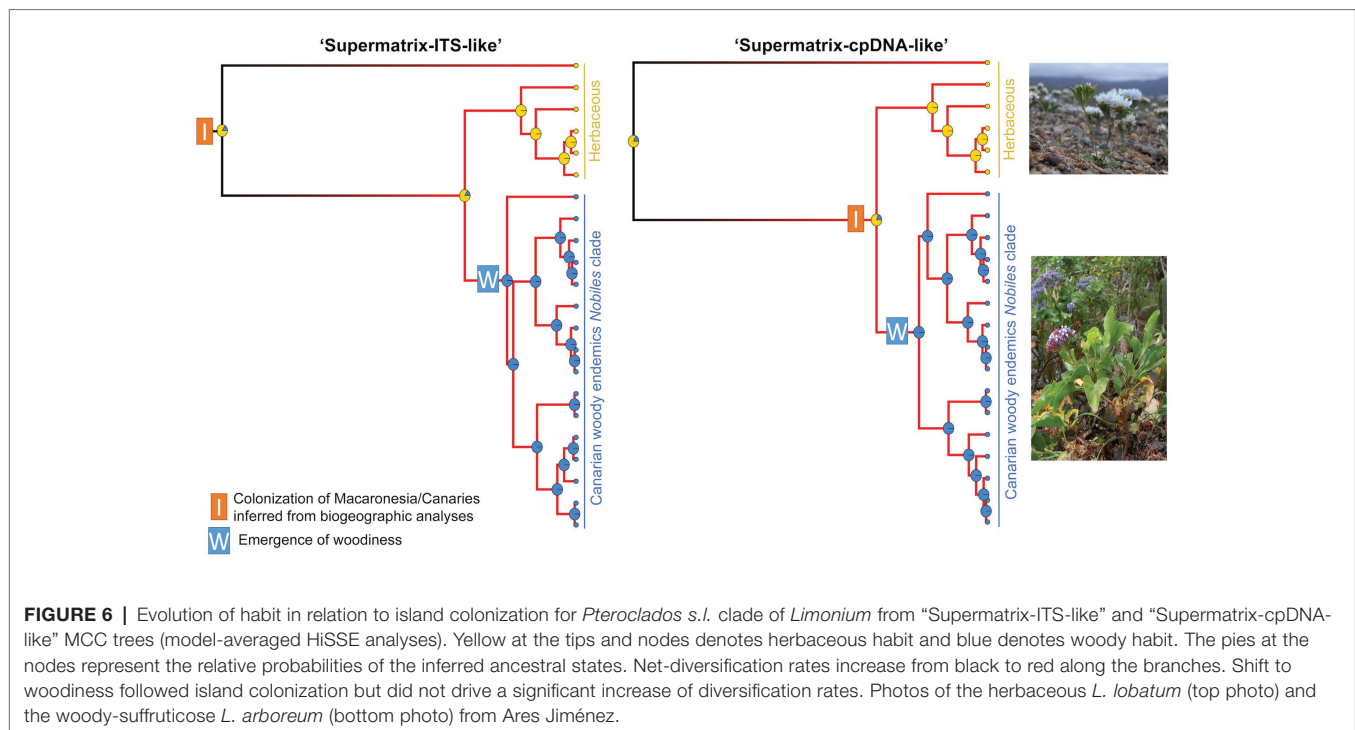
'Supermatrix-ITS-like'

I

Herbaceous

W

Canarian woody endemics *Nobiles* clade

I Colonization of Macaronesia/Canaries inferred from biogeographic analyses

W Emergence of woodiness

'Supermatrix-cpDNA-like'

Herbaceous

I

W

Canarian woody endemics *Nobiles* clade

**FIGURE 6 |** Evolution of habit in relation to island colonization for *Pteroclados s.l.* clade of *Limonium* from "Supermatrix-ITS-like" and "Supermatrix-cpDNA-like" MCC trees (model-averaged HiSSE analyses). Yellow at the tips and nodes denotes herbaceous habit and blue denotes woody habit. The pies at the nodes represent the relative probabilities of the inferred ancestral states. Net-diversification rates increase from black to red along the branches. Shift to woodiness followed island colonization but did not drive a significant increase of diversification rates. Photos of the herbaceous *L. lobatum* (top photo) and the woody-suffruticose *L. arboreum* (bottom photo) from Ares Jiménez.